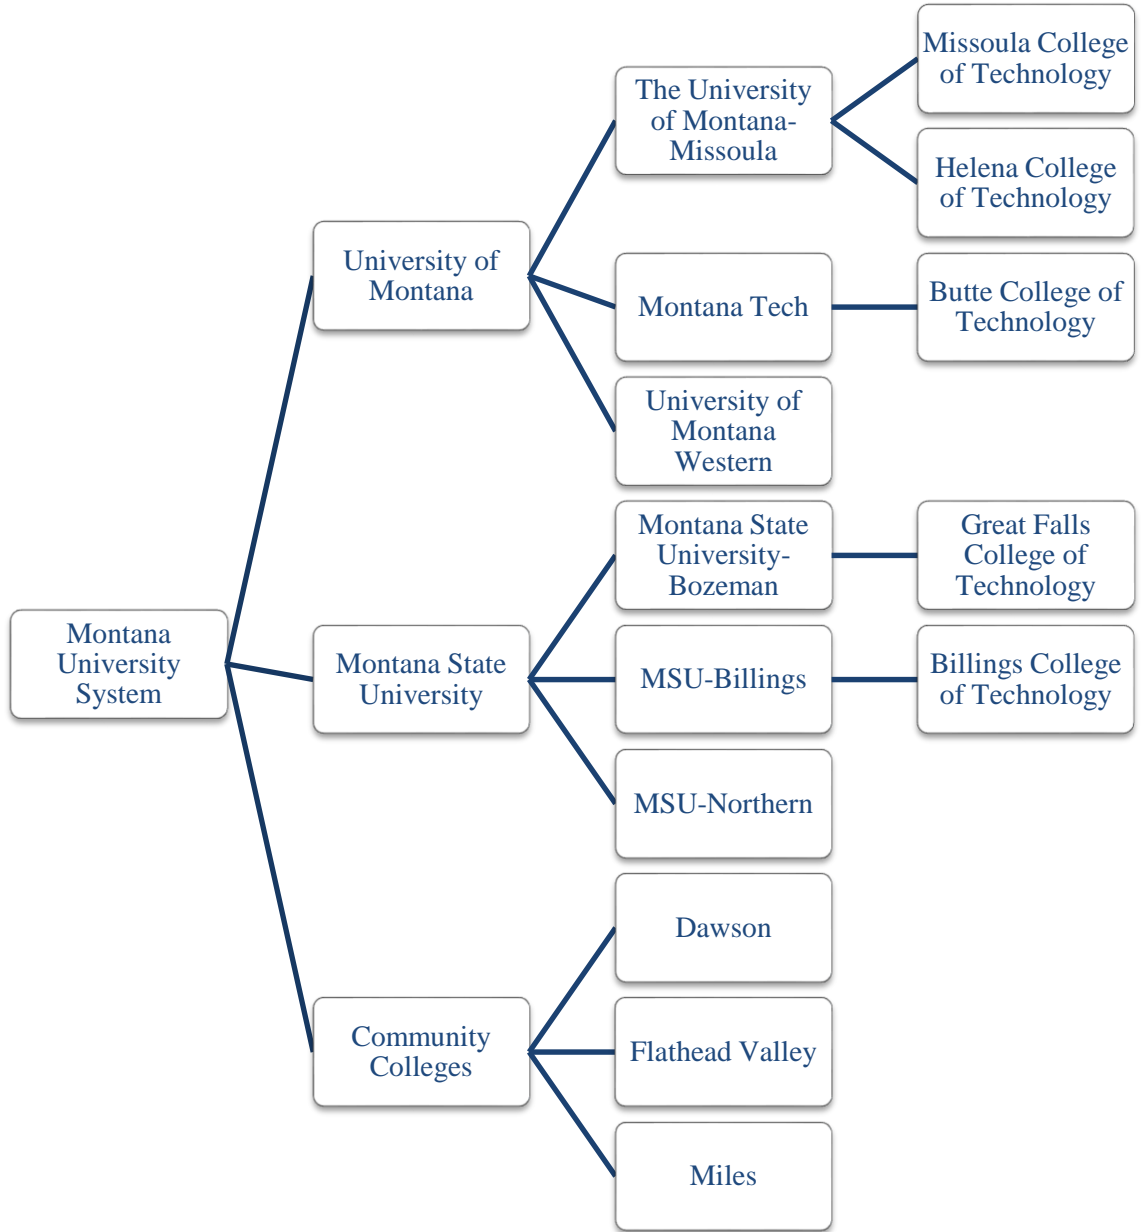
Montana University System

University of Montana

The University of Montana-Missoula

Missoula College of Technology

Helena College of Technology

Montana Tech

Butte College of Technology

University of Montana Western

Montana State University

Montana State University-Bozeman

Great Falls College of Technology

MSU-Billings

Billings College of Technology

MSU-Northern

Community Colleges

Dawson

Flathead Valley

Miles